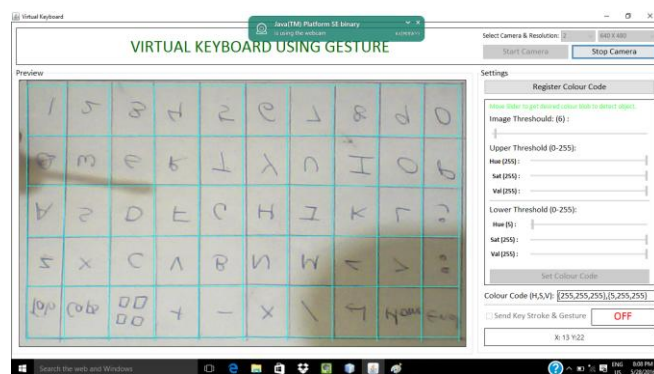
Virtual Keyboard

Java(TM) Platform SE binary
is using the webcam

VIRTUAL KEYBOARD USING GESTURE

Select Camera & Resolution: 2 640 X 480

Start Camera

Stop Camera

Preview

Settings

Register Colour Code

Move slider to get desired colour blob to detect object.

Image Threshold: (6) :

Upper Threshold (0-255):

Hue (255) :

Sat (255) :

Val (255) :

Lower Threshold (0-255):

Hue (5) :

Sat (255) :

Val (255) :

Set Colour Code

Colour Code (H,S,V): [255,255,255],(5,255,255)

Send Key Stroke & Gesture

OFF

X: 13 Y:22

Search the web and Windows

ENG